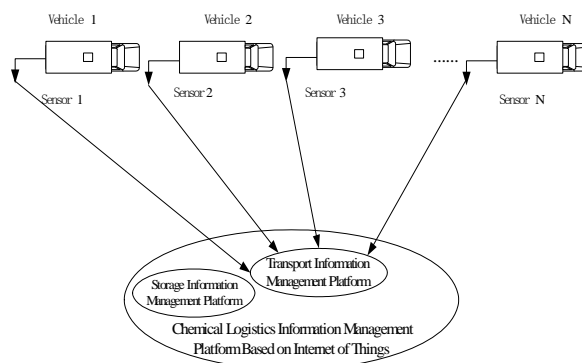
Vehicle 1
Vehicle 2
Vehicle 3
......
Vehicle N
Sensor 1
Sensor 2
Sensor 3
Sensor N
Transport Information Management Platform
Storage Information Management Platform
Chemical Logistics Information Management Platform Based on Internet of Things